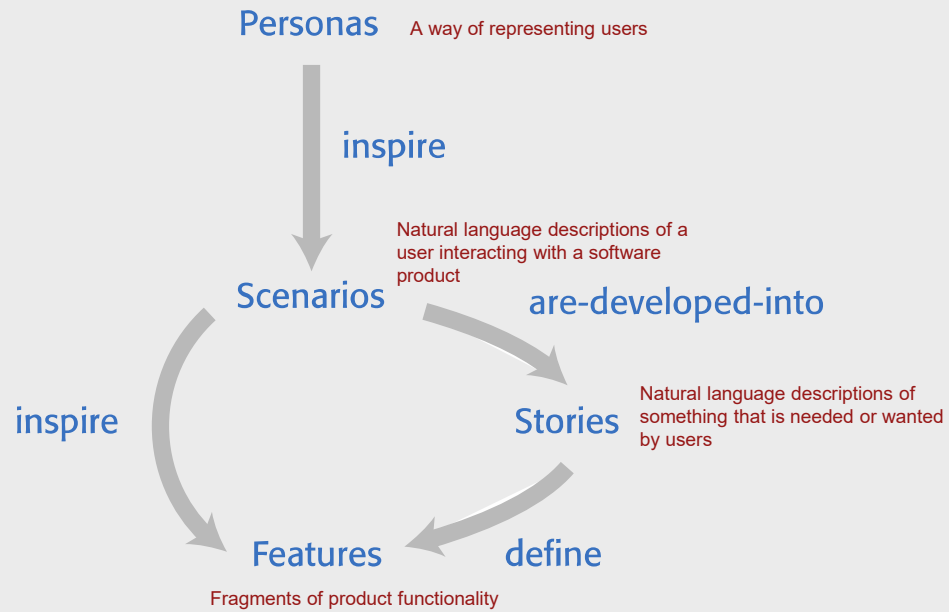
Personas A way of representing users

inspire

Natural language descriptions of a user interacting with a software product

Scenarios

are-developed-into

inspire

Stories

Natural language descriptions of something that is needed or wanted by users

Features

define

Fragments of product functionality